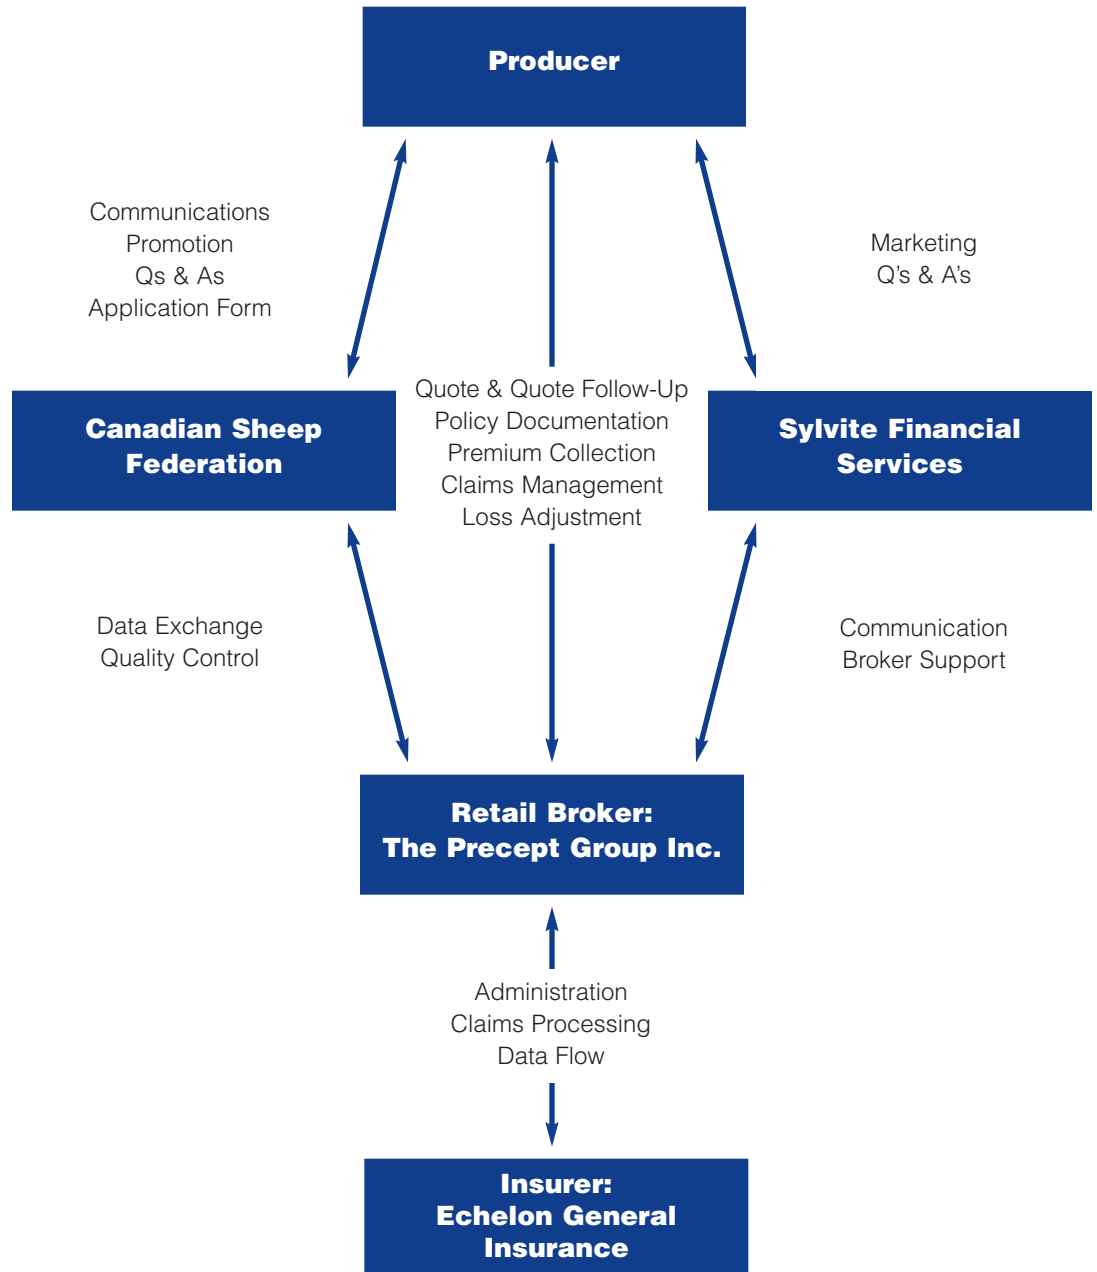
Producer

Communications
Promotion
Qs & As
Application Form

Marketing
Q's & A's

Canadian Sheep Federation

Quote & Quote Follow-Up
Policy Documentation
Premium Collection
Claims Management
Loss Adjustment

Sylvite Financial Services

Data Exchange
Quality Control

Communication
Broker Support

Retail Broker:
The Precept Group Inc.

Administration
Claims Processing
Data Flow

Insurer:
Echelon General Insurance